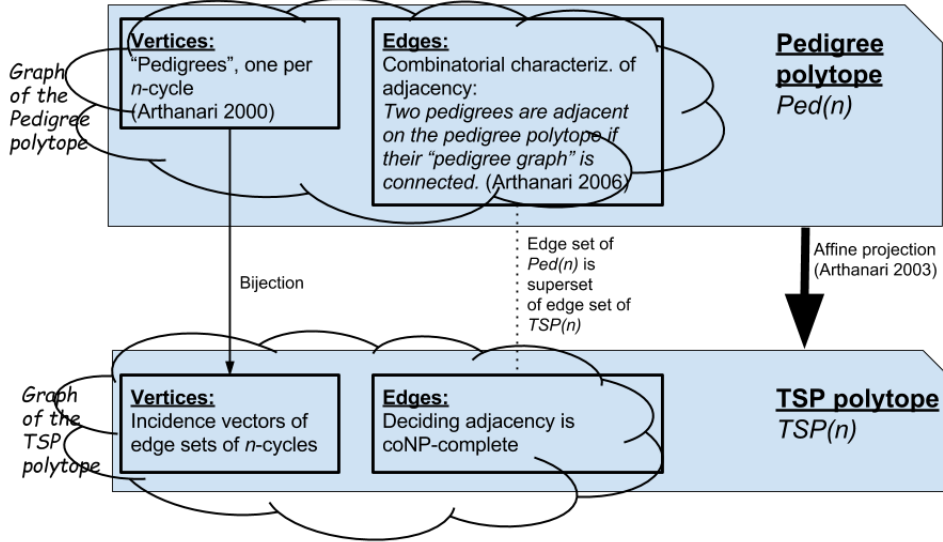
Graph of the Pedigree polytope

Vertices:
"Pedigrees", one per $n$-cycle
(Arthanari 2000)

Edges:
Combinatorial characteriz. of adjacency:
*Two pedigrees are adjacent on the pedigree polytope if their "pedigree graph" is connected.* (Arthanari 2006)

**Pedigree polytope**
*Ped(n)*

Bijection

Edge set of *Ped(n)* is superset of edge set of *TSP(n)*

Affine projection (Arthanari 2003)

Graph of the TSP polytope

Vertices:
Incidence vectors of edge sets of $n$-cycles

Edges:
Deciding adjacency is coNP-complete

**TSP polytope**
*TSP(n)*